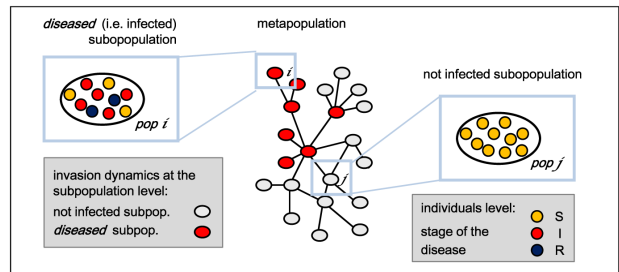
*diseased* (i.e. infected) subopopulation

metapopulation

not infected subopopulation

$i$

pop $i$

$j$

pop $j$

invasion dynamics at the subpopulation level:

not infected subpop.

*diseased* subpop.

individuals level:

S

stage of the disease

I

R